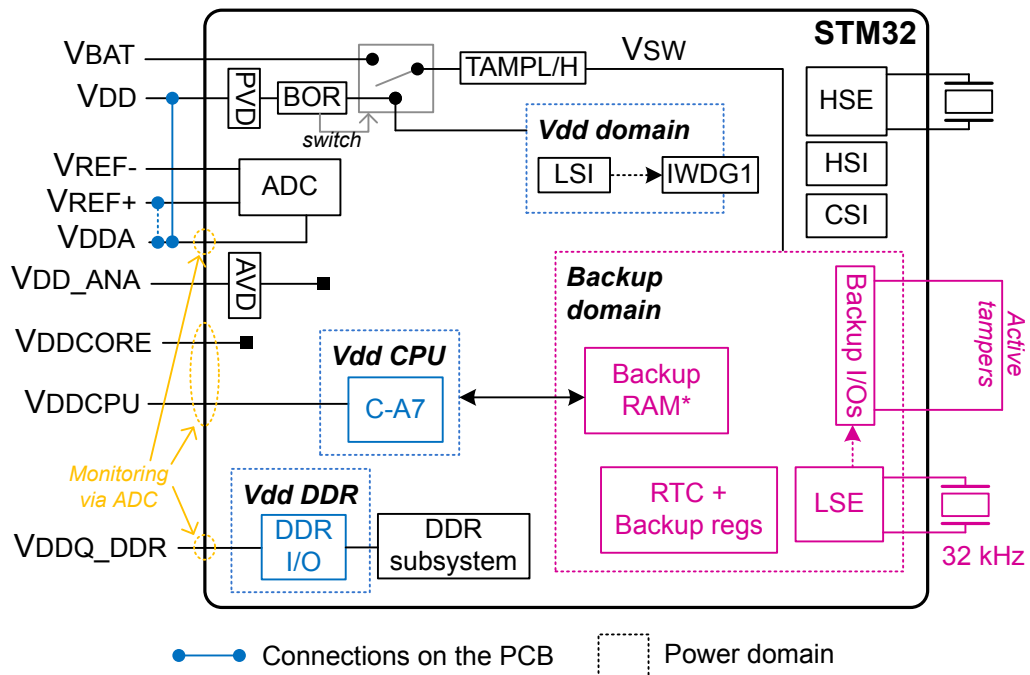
STM32

VBAT
VDD
VREF-
VREF+
VDDA
VDD_ANA
VDDCORE
VDDCPU
VDDQ_DDR

PVD
BOR
switch
TAMPL/H
VSW
Vdd domain
LSI
IWDG1
ADC
AVD
HSE
HSI
CSI
Backup domain
Backup I/Os
Active tampers
Vdd CPU
C-A7
Backup RAM*
Monitoring via ADC
Vdd DDR
DDR I/O
DDR subsystem
RTC + Backup regs
LSE
32 kHz

Connections on the PCB
Power domain